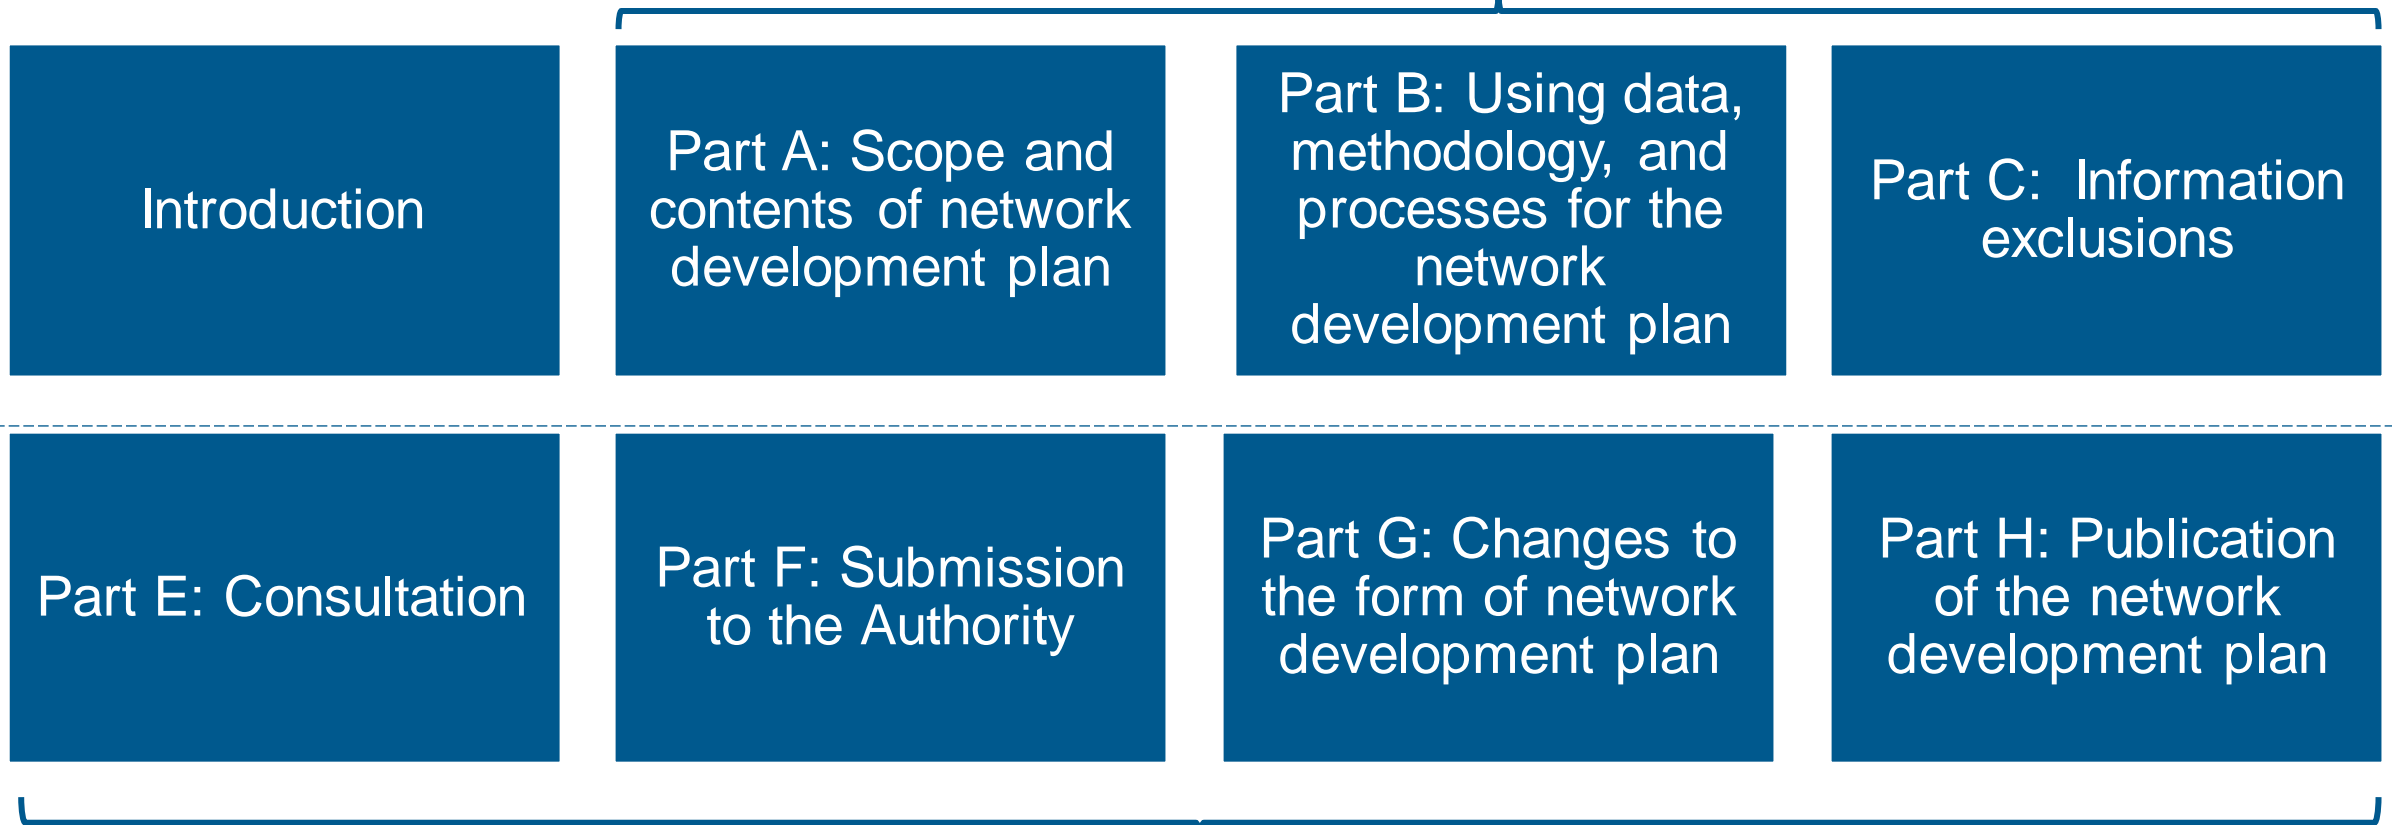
Introduction

Part A: Scope and contents of network development plan

Part B: Using data, methodology, and processes for the network development plan

Part C: Information exclusions

Part E: Consultation

Part F: Submission to the Authority

Part G: Changes to the form of network development plan

Part H: Publication of the network development plan